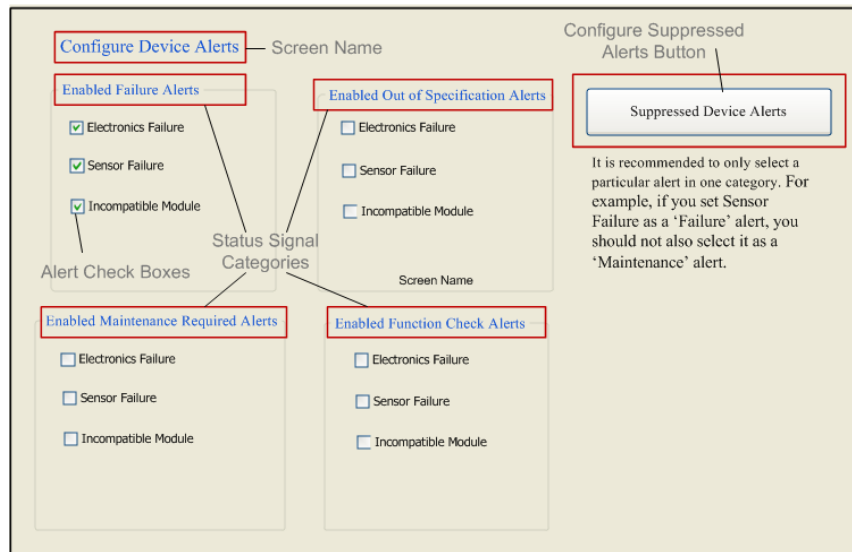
Configure Device Alerts — Screen Name

Configure Suppressed Alerts Button

Enabled Failure Alerts

Electronics Failure

Sensor Failure

Incompatible Module

Enabled Out of Specification Alerts

Electronics Failure

Sensor Failure

Incompatible Module

Suppressed Device Alerts

It is recommended to only select a particular alert in one category. For example, if you set Sensor Failure as a 'Failure' alert, you should not also select it as a 'Maintenance' alert.

Status Signal Categories

Alert Check Boxes

Screen Name

Enabled Maintenance Required Alerts

Electronics Failure

Sensor Failure

Incompatible Module

Enabled Function Check Alerts

Electronics Failure

Sensor Failure

Incompatible Module